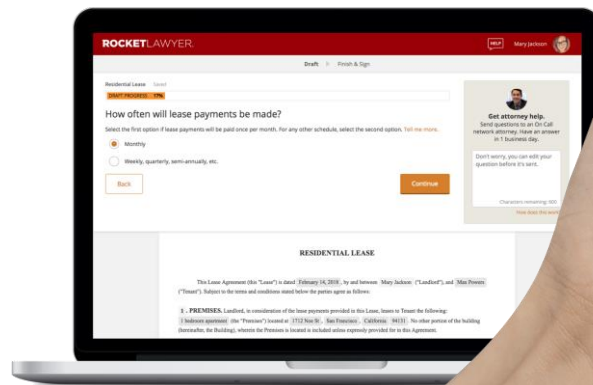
ROCKETLAWYER.

HELP Mary Jackson

Draft > Finish & Sign

Residential Lease Saved

DRAFT PROGRESS 17%

How often will lease payments be made?

Select the first option if lease payments will be paid once per month. For any other schedule, select the second option. Tell me more.

Monthly

Weekly, quarterly, semi-annually, etc.

Back

Continue

Get attorney help.

Send questions to an On Call network attorney. Have an answer in 1 business day.

Don't worry, you can edit your question before it's sent.

Characters remaining: 900

How does this work

RESIDENTIAL LEASE

This Lease Agreement (this "Lease") is dated February 14, 2016 , by and between Mary Jackson ("Landlord"), and Max Powers ("Tenant"). Subject to the terms and conditions stated below the parties agree as follows:

1 . PREMISES. Landlord, in consideration of the lease payments provided in this Lease, leases to Tenant the following: 1 bedroom apartment (the "Premises") located at 1712 Noe St , San Francisco , California 94131 . No other portion of the building (hereinafter, the Building), wherein the Premises is located is included unless expressly provided for in this Agreement.